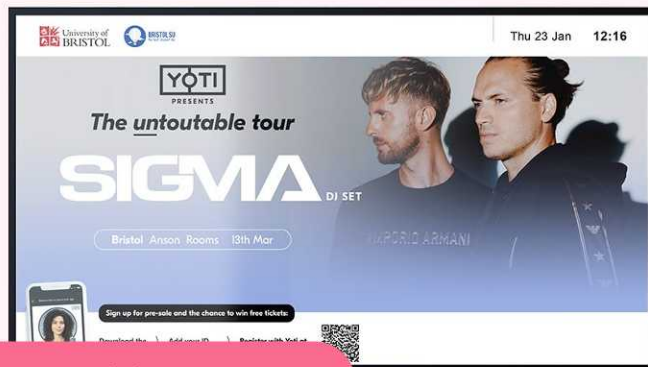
University of BRISTOL

BRISTOL SU

Thu 23 Jan 12:16

YOTI PRESENTS

The untoutable tour

SIGMA DJ SET

Bristol Anson Rooms 13th Mar

EMPORIO ARMANI

Sign up for pre-sale and the chance to win free tickets:

Download the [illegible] Add your ID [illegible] Register with Yoti at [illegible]